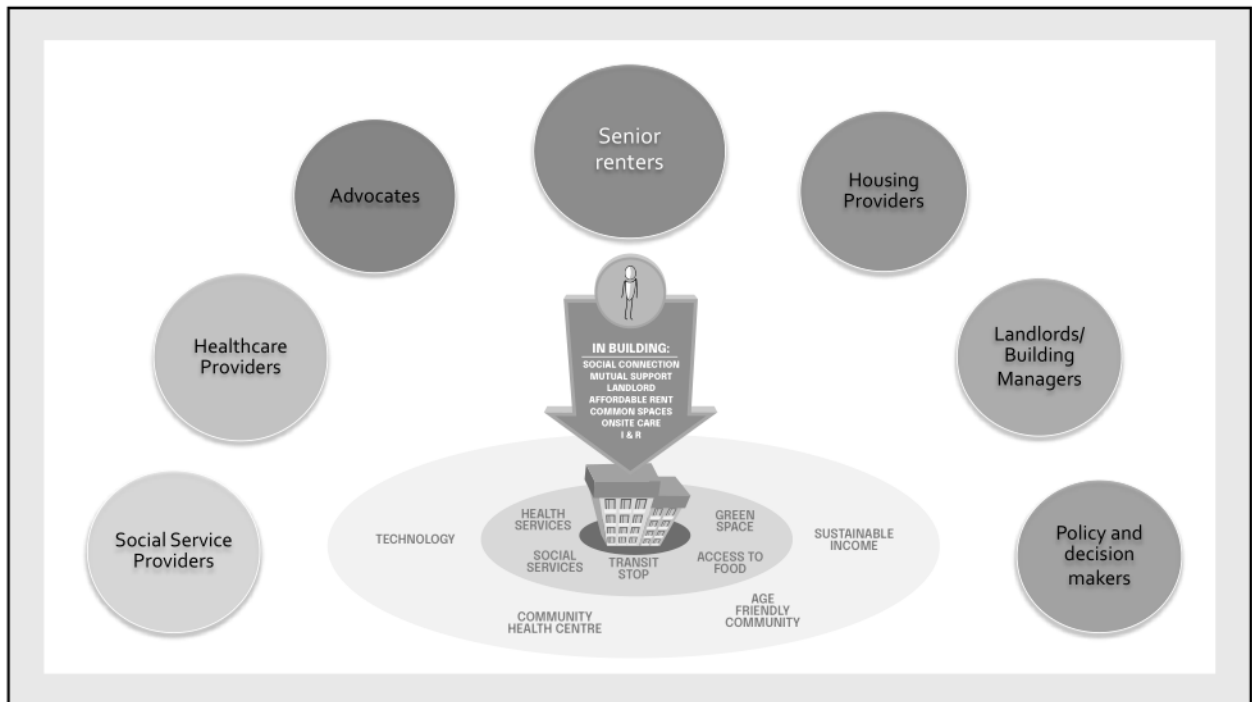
Senior renters

Advocates

Housing Providers

Healthcare Providers

Landlords/ Building Managers

Social Service Providers

Policy and decision makers

IN BUILDING:
SOCIAL CONNECTION
MUTUAL SUPPORT
LANDLORD
AFFORDABLE RENT
COMMON SPACES
ONSITE CARE
I & R

HEALTH SERVICES

GREEN SPACE

TECHNOLOGY

SUSTAINABLE INCOME

SOCIAL SERVICES

TRANSIT STOP

ACCESS TO FOOD

AGE FRIENDLY COMMUNITY

COMMUNITY HEALTH CENTRE